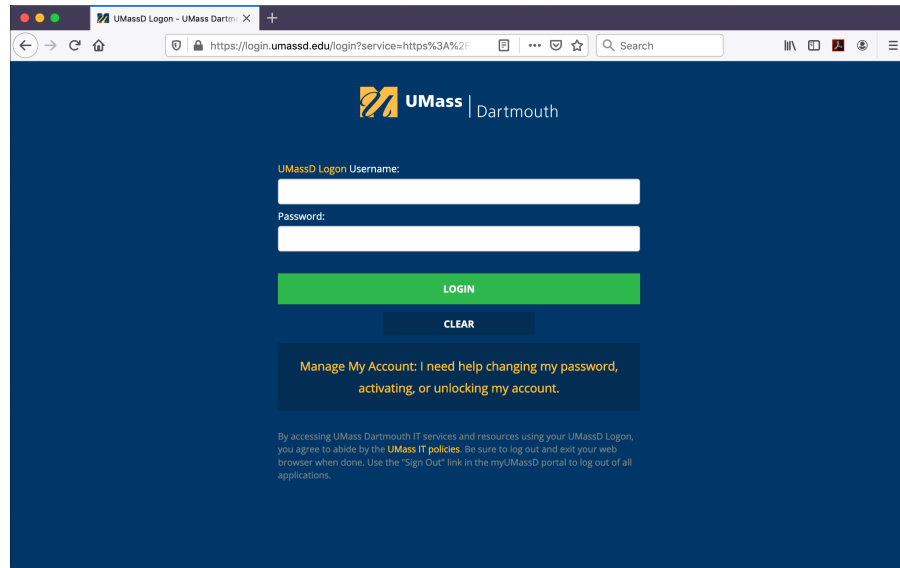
UMassD Logon - UMass Dartm

https://login.umassd.edu/login?service=https%3A%2F

Search

UMass | Dartmouth

UMassD Logon Username:

Password:

LOGIN

CLEAR

Manage My Account: I need help changing my password, activating, or unlocking my account.

By accessing UMass Dartmouth IT services and resources using your UMassD Logon, you agree to abide by the UMass IT policies. Be sure to log out and exit your web browser when done. Use the "Sign Out" link in the myUMassD portal to log out of all applications.